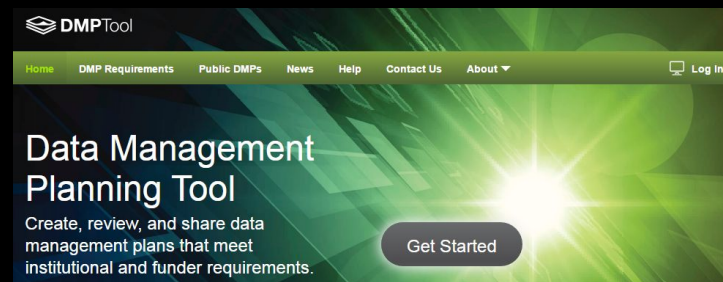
DMPTool

Home DMP Requirements Public DMPs News Help Contact Us About ▼ Log In

Data Management Planning Tool

Create, review, and share data management plans that meet institutional and funder requirements.

Get Started